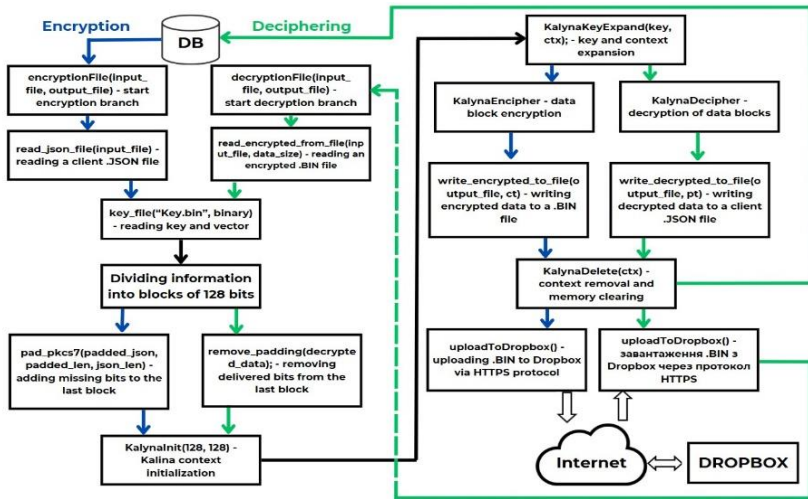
Encryption

DB

Deciphering

encryptionFile(input_file, output_file) - start encryption branch

decryptionFile(input_file, output_file) - start decryption branch

read_json_file(input_file) - reading a client .JSON file

read_encrypted_from_file(input_file, data_size) - reading an encrypted .BIN file

key_file("Key.bin", binary) - reading key and vector

Dividing information into blocks of 128 bits

pad_pkcs7(padded_json, padded_len, json_len) - adding missing bits to the last block

remove_padding(decrypted_data); - removing delivered bits from the last block

KalynaInit(128, 128) - Kalina context initialization

KalynaKeyExpand(key, ctx); - key and context expansion

KalynaEncipher - data block encryption

KalynaDecipher - decryption of data blocks

write_encrypted_to_file(output_file, ct) - writing encrypted data to a .BIN file

write_decrypted_to_file(output_file, pt) - writing decrypted data to a client .JSON file

KalynaDelete(ctx) - context removal and memory clearing

uploadToDropbox() - uploading .BIN to Dropbox via HTTPS protocol

uploadToDropbox() - завантаження .BIN з Dropbox через протокол HTTPS

Internet

DROPBOX